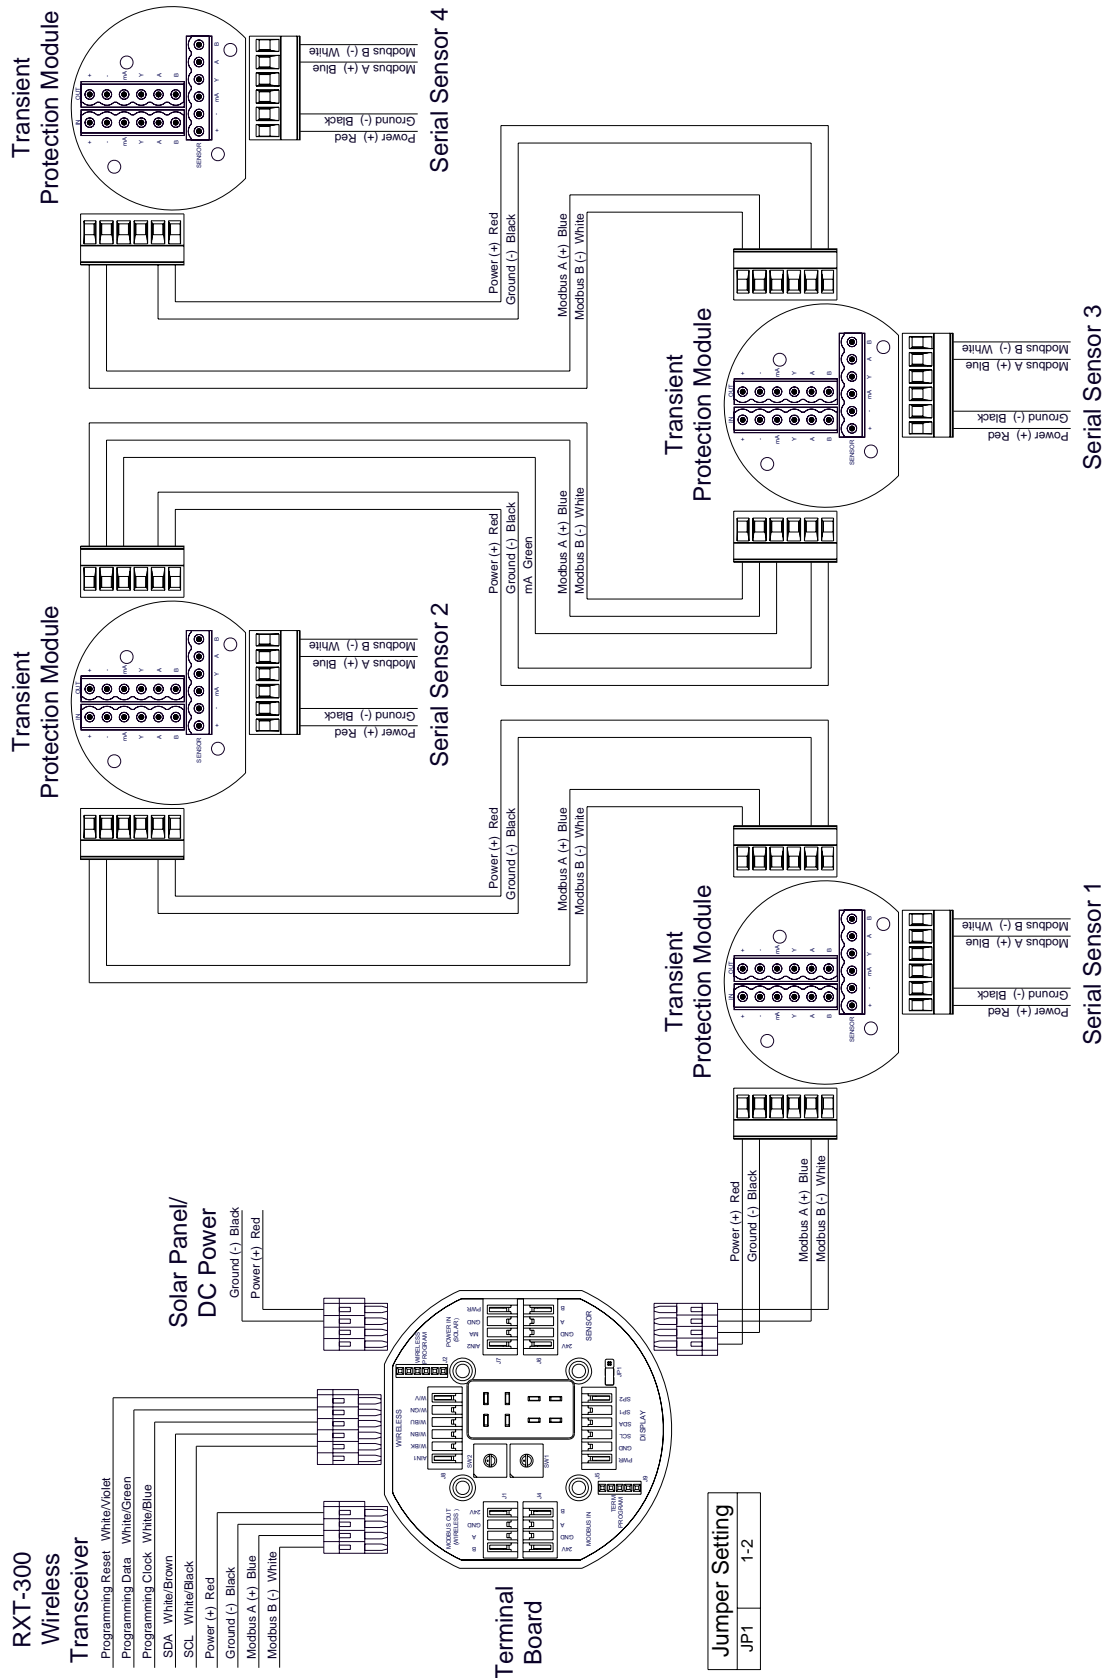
Transient Protection Module

Modbus B (-) White
Modbus A (+) Blue
Ground (-) Black
Power (+) Red

Serial Sensor 4

Power (+) Red
Ground (-) Black
Modbus A (+) Blue
Modbus B (-) White

Transient Protection Module

Modbus B (-) White
Modbus A (+) Blue
Ground (-) Black
Power (+) Red

Serial Sensor 3

Transient Protection Module

Modbus B (-) White
Modbus A (+) Blue
Ground (-) Black
Power (+) Red

Serial Sensor 2

Power (+) Red
Ground (-) Black
mA Green
Modbus A (+) Blue
Modbus B (-) White

Power (+) Red
Ground (-) Black
Modbus A (+) Blue
Modbus B (-) White

Transient Protection Module

Modbus B (-) White
Modbus A (+) Blue
Ground (-) Black
Power (+) Red

Serial Sensor 1

Power (+) Red
Ground (-) Black
Modbus A (+) Blue
Modbus B (-) White

Solar Panel/ DC Power
Ground (-) Black
Power (+) Red

RXT-300 Wireless Transceiver
Programming Reset White/Violet
Programming Data White/Green
Programming Clock White/Blue
SDA White/Brown
SCL White/Black
Power (+) Red
Ground (-) Black
Modbus A (+) Blue
Modbus B (-) White

Terminal Board

WIRELESS
SENSOR
DISPLAY
MODBUS IN
MODBUS OUT (WIRELESS)
POWER IN (SOLAR)
WIRELESS PROGRAM
TERM PROGRAM
JP1
SW1
SW2

| Jumper | Setting |
|---|---|
| JP1 | 1-2 |